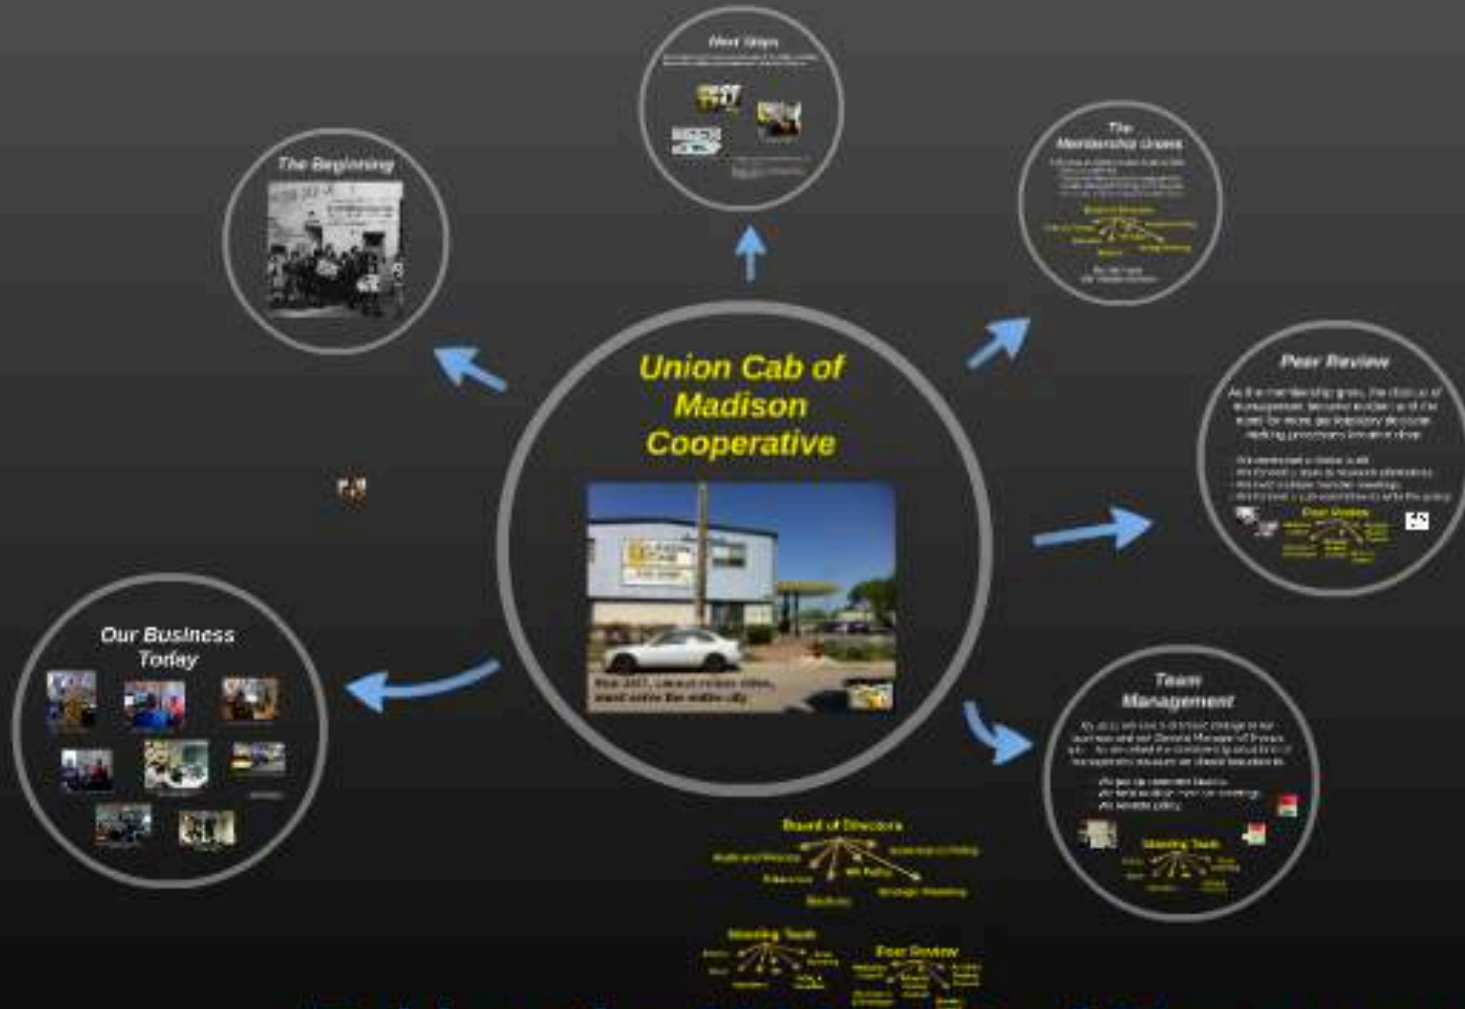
Next Steps

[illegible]

The Beginning

The Membership Grows

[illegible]

Board of Directors

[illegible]

Union Cab of Madison Cooperative

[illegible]

Peer Review

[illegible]

Peer Review

Our Business Today

Team Management

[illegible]

Steering Team

Board of Directors

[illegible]

Steering Team

Peer Review

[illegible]